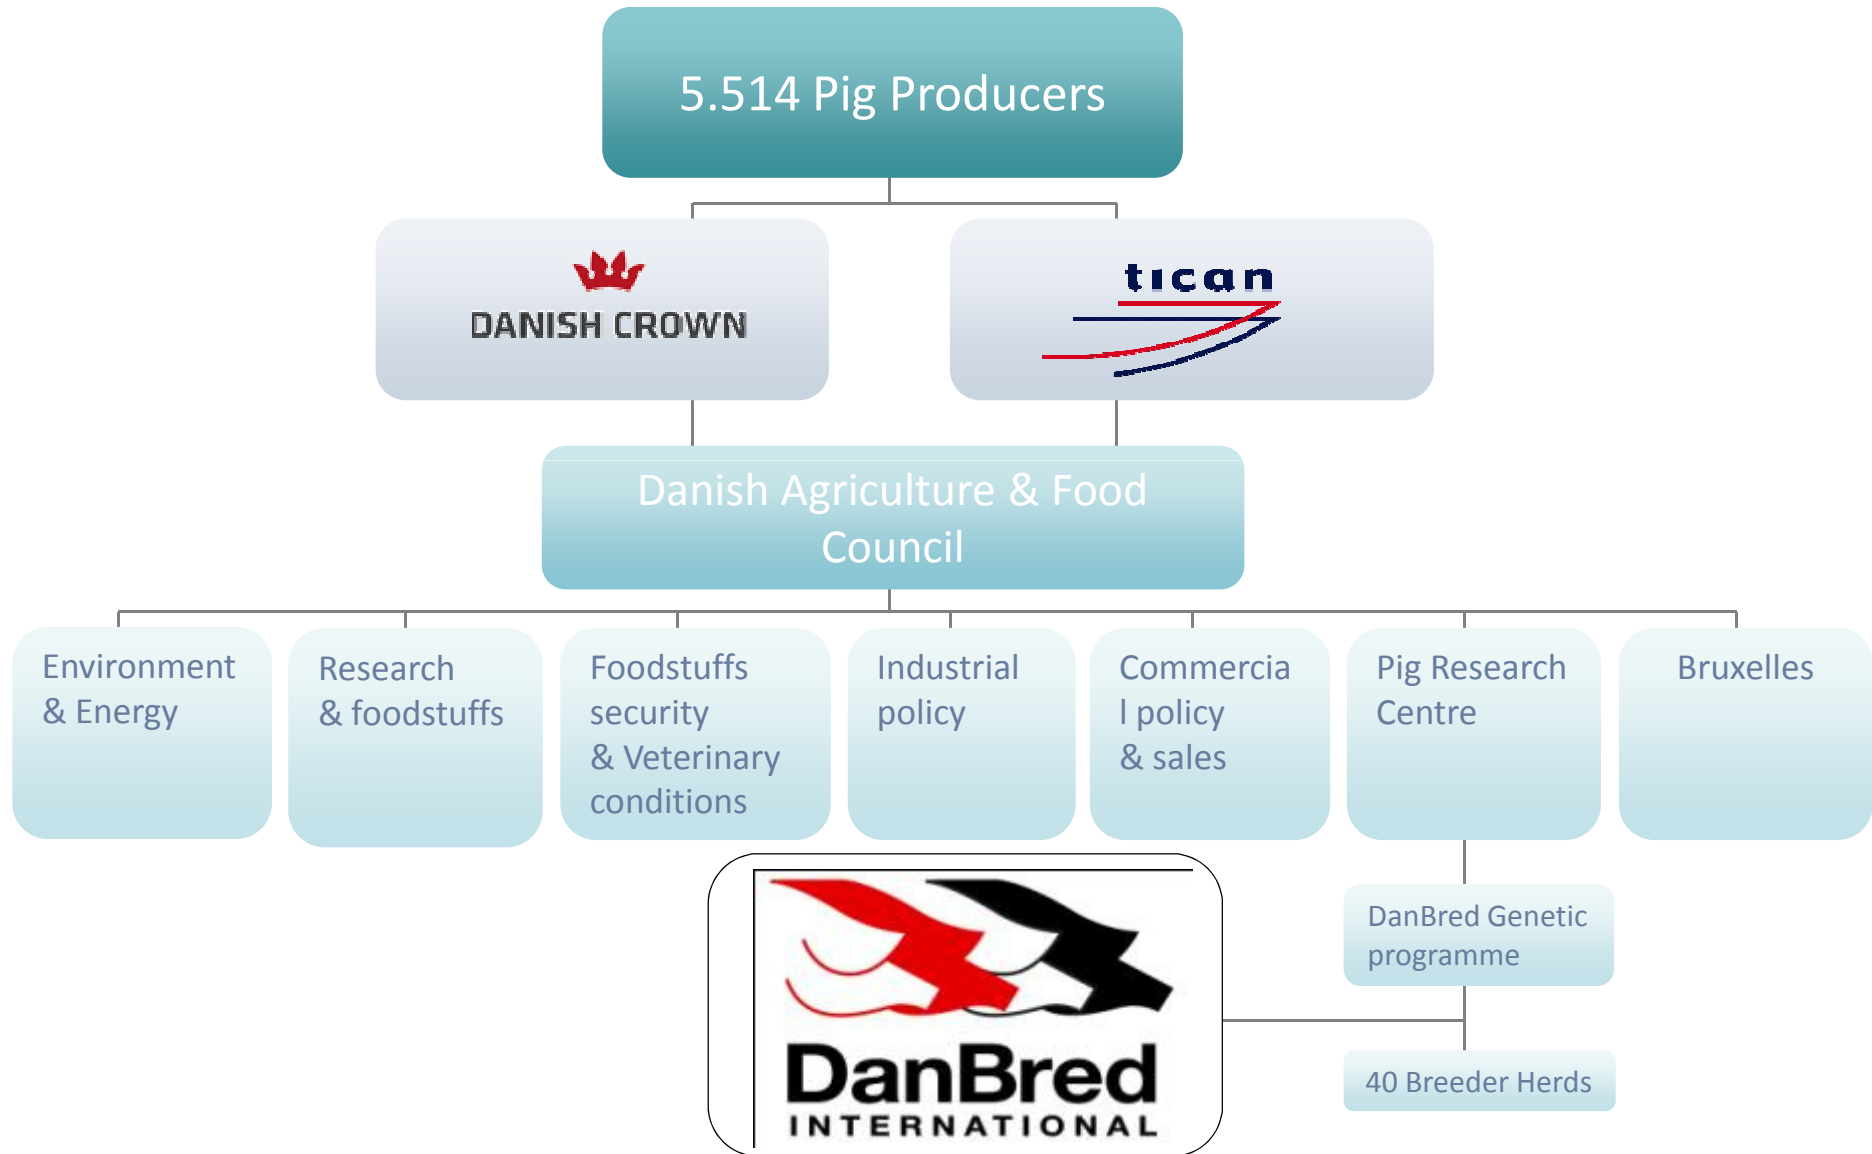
5.514 Pig Producers

DANISH CROWN

tican

Danish Agriculture & Food Council

Environment & Energy

Research & foodstuffs

Foodstuffs security & Veterinary conditions

Industrial policy

Commercial policy & sales

Pig Research Centre

Bruxelles

DanBred INTERNATIONAL

DanBred Genetic programme

40 Breeder Herds